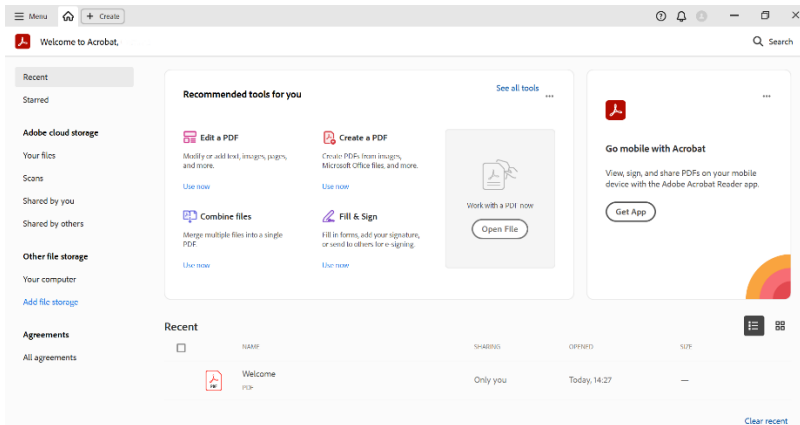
Menu
+ Create

Welcome to Acrobat,
Search

Recent
Starred

Adobe cloud storage
Your files
Scans
Shared by you
Shared by others

Other file storage
Your computer
Add file storage

Agreements
All agreements

Recommended tools for you
See all tools

Edit a PDF
Modify or add text, images, pages, and more.
Use now

Create a PDF
Create PDFs from images, Microsoft Office files, and more.
Use now

Combine files
Merge multiple files into a single PDF
Use now

Fill & Sign
Fill in forms, add your signature, or send to others for e-signing.
Use now

Work with a PDF now
Open File

Go mobile with Acrobat
View, sign, and share PDFs on your mobile device with the Adobe Acrobat Reader app.
Get App

Recent

| | NAME | SHARING | OPENED | SIZE |
|---|---|---|---|---|
| | Welcome PDF | Only you | Today, 14:27 | — |

Clear recent